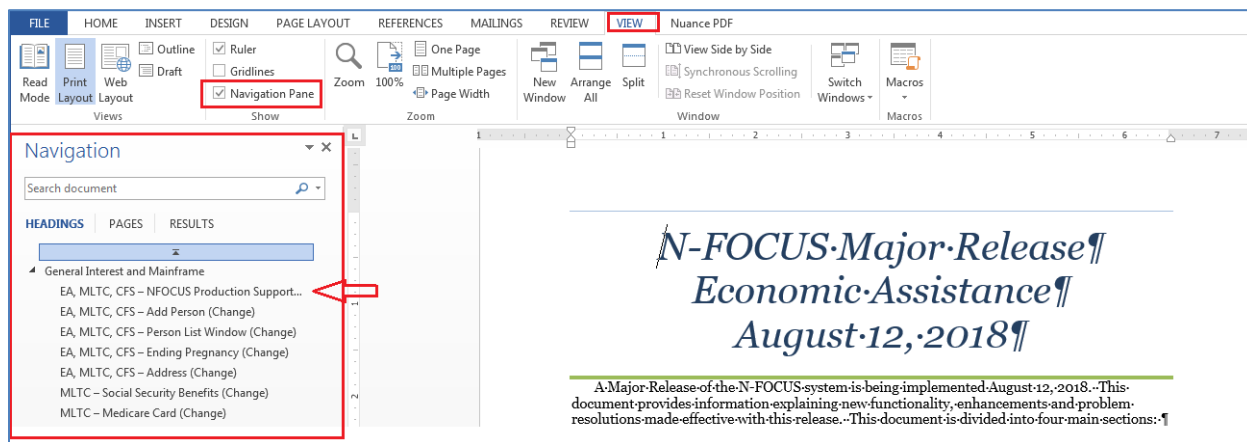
FILE HOME INSERT DESIGN PAGE LAYOUT REFERENCES MAILINGS REVIEW VIEW Nuance PDF

Read Mode Print Layout Web Layout Outline Draft
Views

Ruler Gridlines Navigation Pane
Show

Zoom 100% One Page Multiple Pages Page Width
Zoom

New Window Arrange All Split View Side by Side Synchronous Scrolling Reset Window Position Switch Windows
Window

Macros
Macros

Navigation

Search document

HEADINGS PAGES RESULTS

General Interest and Mainframe
EA, MLTC, CFS – NFOCUS Production Support...
EA, MLTC, CFS – Add Person (Change)
EA, MLTC, CFS – Person List Window (Change)
EA, MLTC, CFS – Ending Pregnancy (Change)
EA, MLTC, CFS – Address (Change)
MLTC – Social Security Benefits (Change)
MLTC – Medicare Card (Change)

N-FOCUS·Major·Release¶
Economic·Assistance¶
August·12,·2018¶

A·Major·Release·of·the·N-FOCUS·system·is·being·implemented·August·12,·2018.··This·document·provides·information·explaining·new·functionality,·enhancements·and·problem·resolutions·made·effective·with·this·release.··This·document·is·divided·into·four·main·sections:·¶